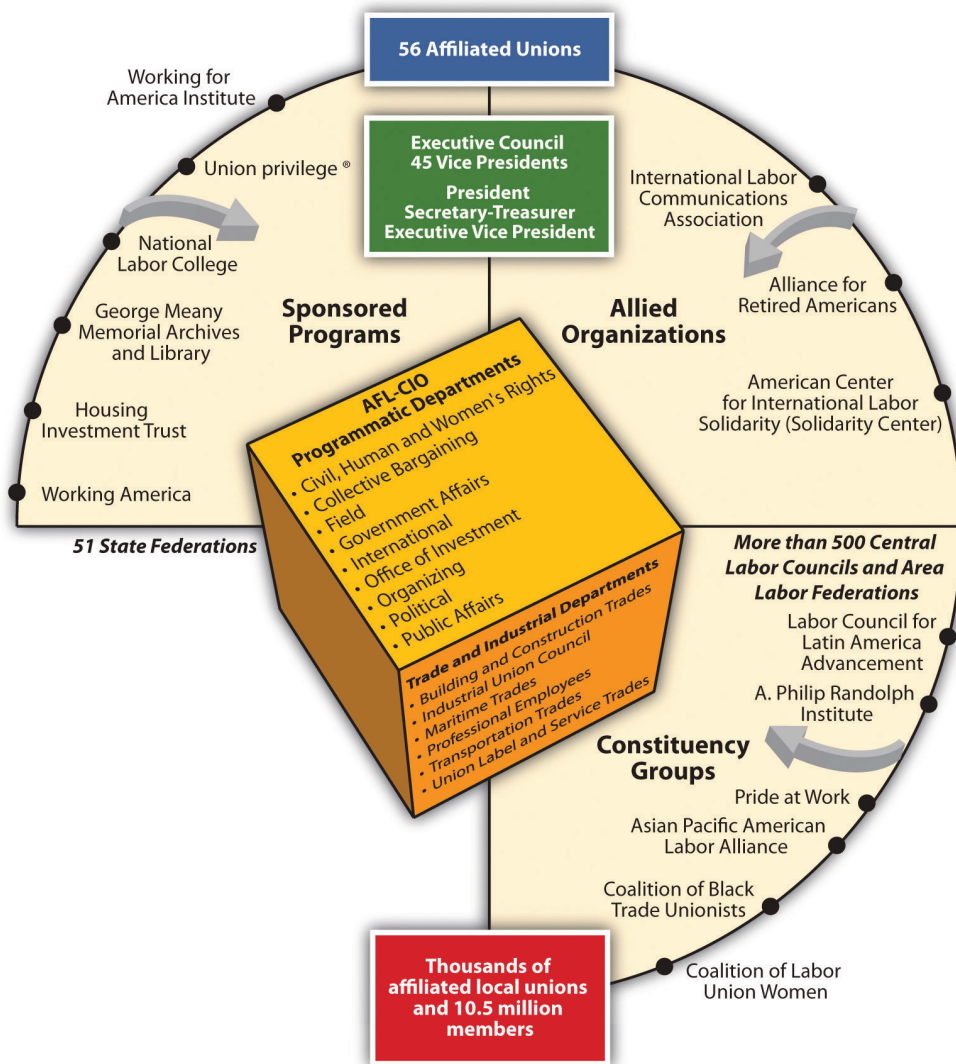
56 Affiliated Unions

Executive Council
45 Vice Presidents

President
Secretary-Treasurer
Executive Vice President

Working for America Institute

Union privilege ®

National Labor College

George Meany Memorial Archives and Library

Housing Investment Trust

Working America

Sponsored Programs

51 State Federations

International Labor Communications Association

Alliance for Retired Americans

Allied Organizations

American Center for International Labor Solidarity (Solidarity Center)

AFL-CIO
Programmatic Departments
• Civil, Human and Women's Rights
• Collective Bargaining
• Field
• Government Affairs
• International
• Office of Investment
• Organizing
• Political
• Public Affairs

Trade and Industrial Departments
• Building and Construction Trades
• Industrial Union Council
• Maritime Trades
• Professional Employees
• Transportation Trades
• Union Label and Service Trades

More than 500 Central Labor Councils and Area Labor Federations

Labor Council for Latin America Advancement

A. Philip Randolph Institute

Constituency Groups

Pride at Work

Asian Pacific American Labor Alliance

Coalition of Black Trade Unionists

Coalition of Labor Union Women

Thousands of affiliated local unions and 10.5 million members